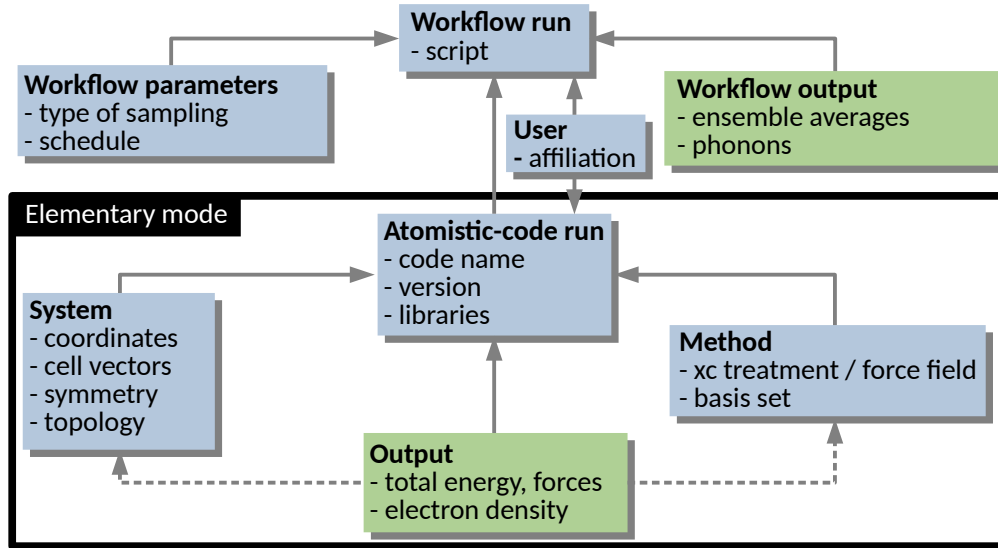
Workflow run
- script

Workflow parameters
- type of sampling
- schedule

User
- affiliation

Workflow output
- ensemble averages
- phonons

Elementary mode

Atomistic-code run
- code name
- version
- libraries

System
- coordinates
- cell vectors
- symmetry
- topology

Method
- xc treatment / force field
- basis set

Output
- total energy, forces
- electron density